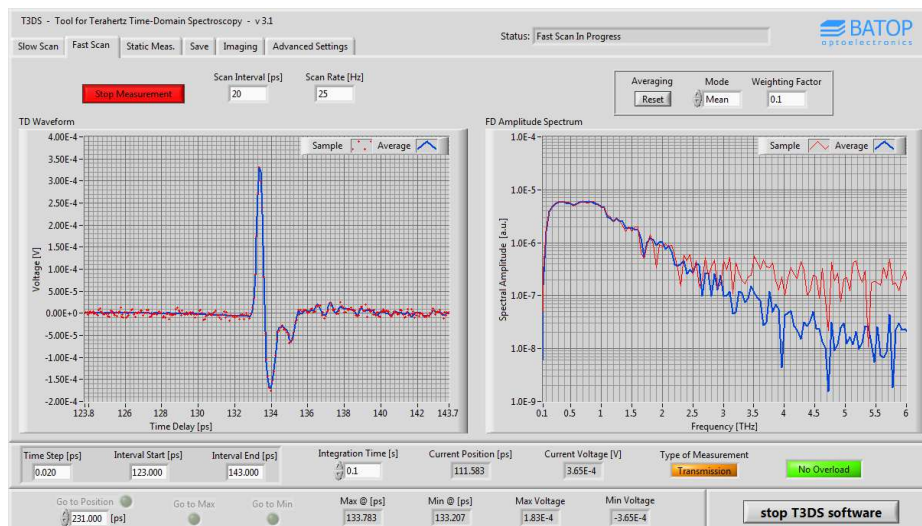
T3DS - Tool for Terahertz Time-Domain Spectroscopy - v 3.1

Slow Scan | Fast Scan | Static Meas. | Save | Imaging | Advanced Settings

Status: Fast Scan In Progress

BATOP optoelectronics

Stop Measurement

Scan Interval [ps] 20

Scan Rate [Hz] 25

Averaging Reset

Mode Mean

Weighting Factor 0.1

TD Waveform

Sample Average

4.00E-4
3.50E-4
3.00E-4
2.50E-4
2.00E-4
1.50E-4
1.00E-4
5.00E-5
0.00E+0
-5.00E-5
-1.00E-4
-1.50E-4
-2.00E-4

Voltage [V]

123.8 126 128 130 132 134 136 138 140 142 143.7

Time Delay [ps]

FD Amplitude Spectrum

Sample Average

1.0E-4
1.0E-5
1.0E-6
1.0E-7
1.0E-8
1.0E-9

Spectral Amplitude [a.u.]

0.1 0.5 1 1.5 2 2.5 3 3.5 4 4.5 5 5.5 6

Frequency [THz]

Time Step [ps] 0.020

Interval Start [ps] 123.000

Interval End [ps] 143.000

Integration Time [s] 0.1

Current Position [ps] 111.583

Current Voltage [V] 3.65E-4

Type of Measurement Transmission

No Overload

Go to Position 231.000 [ps]

Go to Max

Go to Min

Max @ [ps] 133.783

Min @ [ps] 133.207

Max Voltage 1.83E-4

Min Voltage -3.65E-4

stop T3DS software